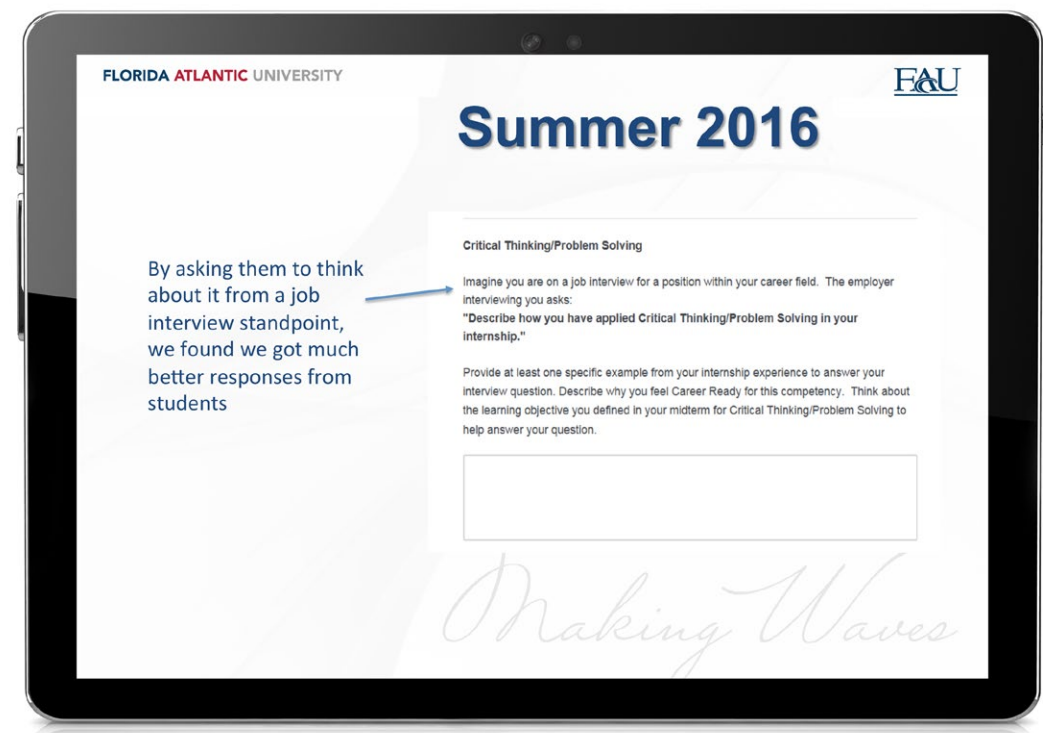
FLORIDA ATLANTIC UNIVERSITY

FAU

Summer 2016

By asking them to think about it from a job interview standpoint, we found we got much better responses from students

Critical Thinking/Problem Solving

Imagine you are on a job interview for a position within your career field. The employer interviewing you asks:
"Describe how you have applied Critical Thinking/Problem Solving in your internship."

Provide at least one specific example from your internship experience to answer your interview question. Describe why you feel Career Ready for this competency. Think about the learning objective you defined in your midterm for Critical Thinking/Problem Solving to help answer your question.

Making Waves